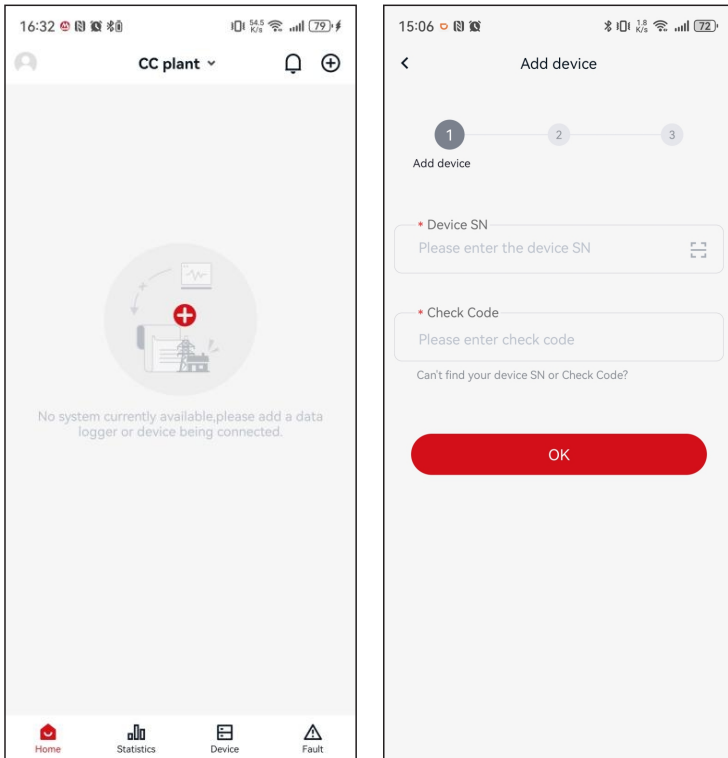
16:32 54.5 K/s 79

CC plant

No system currently available,please add a data logger or device being connected.

Home Statistics Device Fault

15:06 1.8 K/s 72

Add device

1 2 3

Add device

* Device SN
Please enter the device SN

* Check Code
Please enter check code

Can't find your device SN or Check Code?

OK